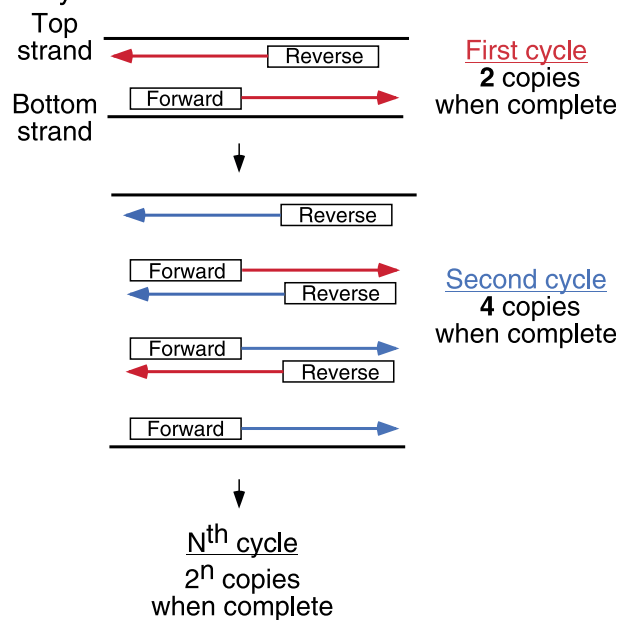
Top strand

Reverse

First cycle
2 copies
when complete

Bottom strand

Forward

Reverse

Forward

Reverse

Second cycle
4 copies
when complete

Forward

Reverse

Forward

N$^{th}$ cycle
2$^{n}$ copies
when complete